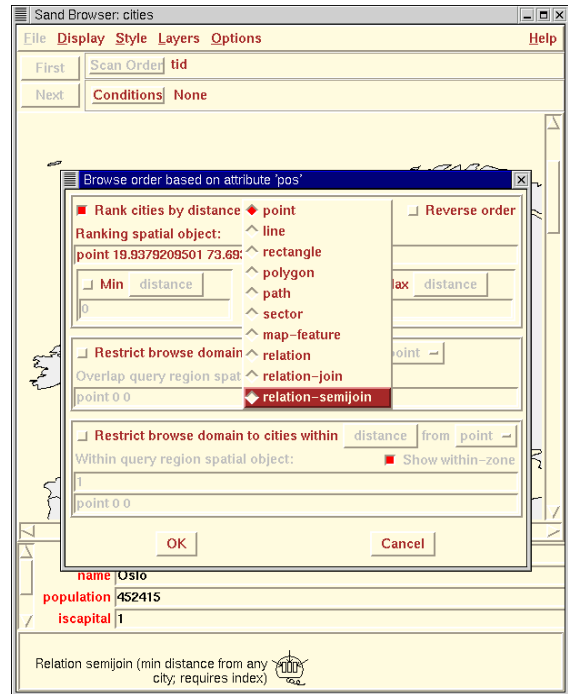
Sand Browser: cities

File Display Style Layers Options Help

First Scan Order tid

Next Conditions None

Browse order based on attribute 'pos'

Rank cities by distance

Ranking spatial object:

point 19.9379209501 73.69

Min distance

0

Restrict browse domain

Overlap query region spat

point 0 0

point
line
rectangle
polygon
path
sector
map–feature
relation
relation–join
relation–semijoin

Reverse order

lax distance

point

Restrict browse domain to cities within distance from point

Within query region spatial object: Show within–zone

1

point 0 0

OK Cancel

name Oslo

population 452415

iscapital 1

Relation semijoin (min distance from any city; requires index)